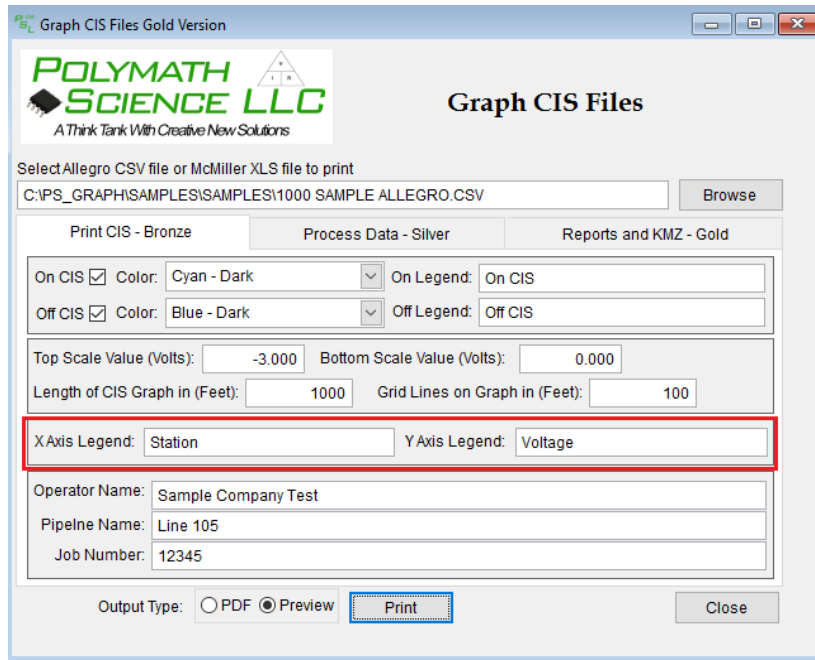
Graph CIS Files Gold Version

POLYMATH SCIENCE LLC
A Think Tank With Creative New Solutions

Graph CIS Files

Select Allegro CSV file or McMiller XLS file to print
C:\PS_GRAPH\SAMPLES\SAMPLES\1000 SAMPLE ALLEGRO.CSV
Browse

Print CIS - Bronze
Process Data - Silver
Reports and KMZ - Gold

On CIS ☑ Color: Cyan - Dark
On Legend: On CIS
Off CIS ☑ Color: Blue - Dark
Off Legend: Off CIS

Top Scale Value (Volts): -3.000
Bottom Scale Value (Volts): 0.000
Length of CIS Graph in (Feet): 1000
Grid Lines on Graph in (Feet): 100

X Axis Legend: Station
Y Axis Legend: Voltage

Operator Name: Sample Company Test
Pipelne Name: Line 105
Job Number: 12345

Output Type: PDF Preview
Print
Close